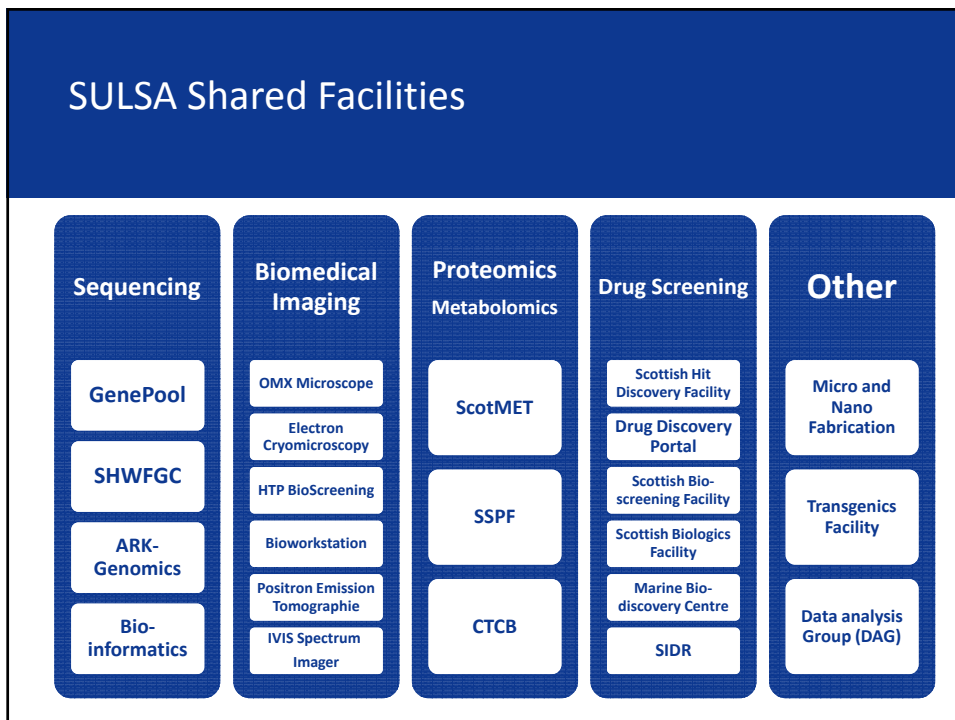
SULSA Shared Facilities

Sequencing

GenePool

SHWFGC

ARK-Genomics

Bio-informatics

Biomedical Imaging

OMX Microscope

Electron Cryomicroscopy

HTP BioScreening

Bioworkstation

Positron Emission Tomographie

IVIS Spectrum Imager

Proteomics

Metabolomics

ScotMET

SSPF

CTCB

Drug Screening

Scottish Hit Discovery Facility

Drug Discovery Portal

Scottish Bio-screening Facility

Scottish Biologics Facility

Marine Bio-discovery Centre

SIDR

Other

Micro and Nano Fabrication

Transgenics Facility

Data analysis Group (DAG)